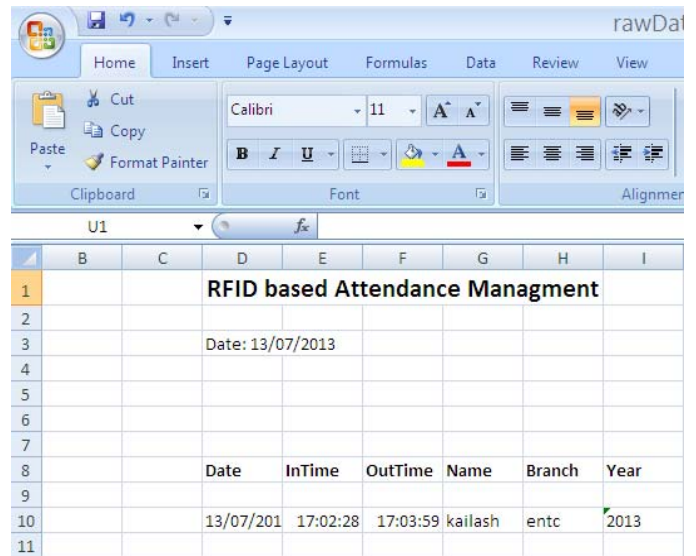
rawDat

Home Insert Page Layout Formulas Data Review View

Cut
Copy
Paste
Format Painter
Clipboard

Calibri 11
B I U
Font

Alignmen

U1
$f_x$

| | B | C | D | E | F | G | H | I |
|---|---|---|---|---|---|---|---|---|
| 1 | | | RFID based Attendance Managment | | | | | |
| 2 | | | | | | | | |
| 3 | | | Date: 13/07/2013 | | | | | |
| 4 | | | | | | | | |
| 5 | | | | | | | | |
| 6 | | | | | | | | |
| 7 | | | | | | | | |
| 8 | | | Date | InTime | OutTime | Name | Branch | Year |
| 9 | | | | | | | | |
| 10 | | | 13/07/201 | 17:02:28 | 17:03:59 | kailash | entc | 2013 |
| 11 | | | | | | | | |